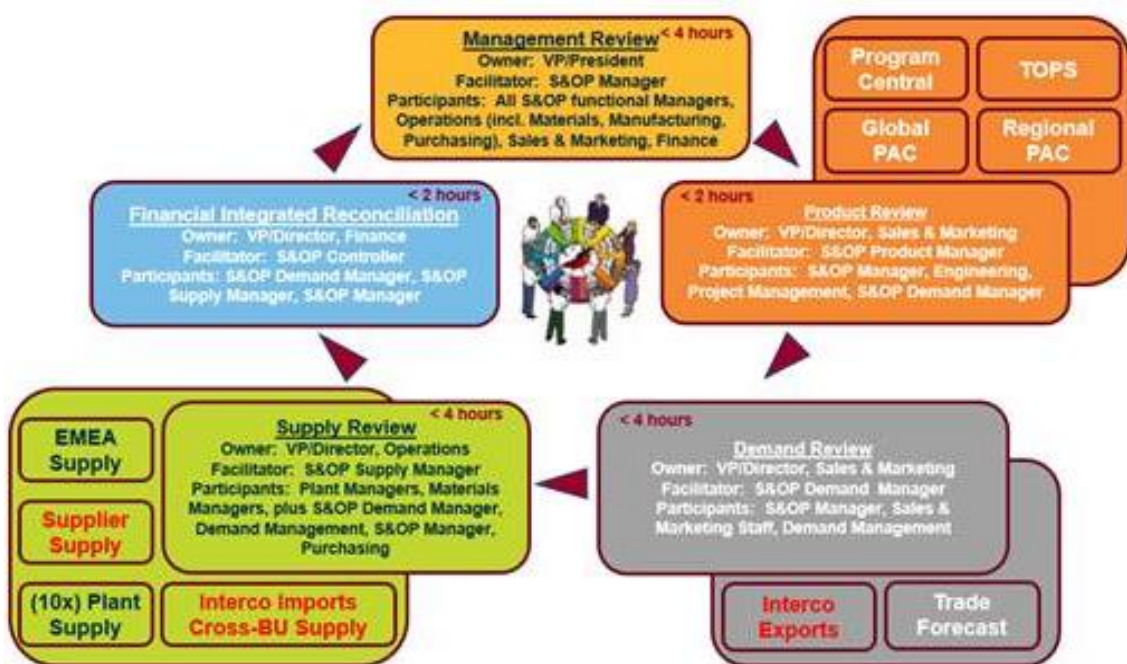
< 4 hours
Management Review
Owner: VP/President
Facilitator: S&OP Manager
Participants: All S&OP functional Managers, Operations (incl. Materials, Manufacturing, Purchasing), Sales & Marketing, Finance

Program Central

TOPS

Global PAC

Regional PAC

< 2 hours
Financial Integrated Reconciliation
Owner: VP/Director, Finance
Facilitator: S&OP Controller
Participants: S&OP Demand Manager, S&OP Supply Manager, S&OP Manager

< 2 hours
Product Review
Owner: VP/Director, Sales & Marketing
Facilitator: S&OP Product Manager
Participants: S&OP Manager, Engineering, Project Management, S&OP Demand Manager

EMEA Supply

Supplier Supply

(10x) Plant Supply

< 4 hours
Supply Review
Owner: VP/Director, Operations
Facilitator: S&OP Supply Manager
Participants: Plant Managers, Materials Managers, plus S&OP Demand Manager, Demand Management, S&OP Manager, Purchasing

Interco Imports Cross-BU Supply

< 4 hours
Demand Review
Owner: VP/Director, Sales & Marketing
Facilitator: S&OP Demand Manager
Participants: S&OP Manager, Sales & Marketing Staff, Demand Management

Interco Exports

Trade Forecast